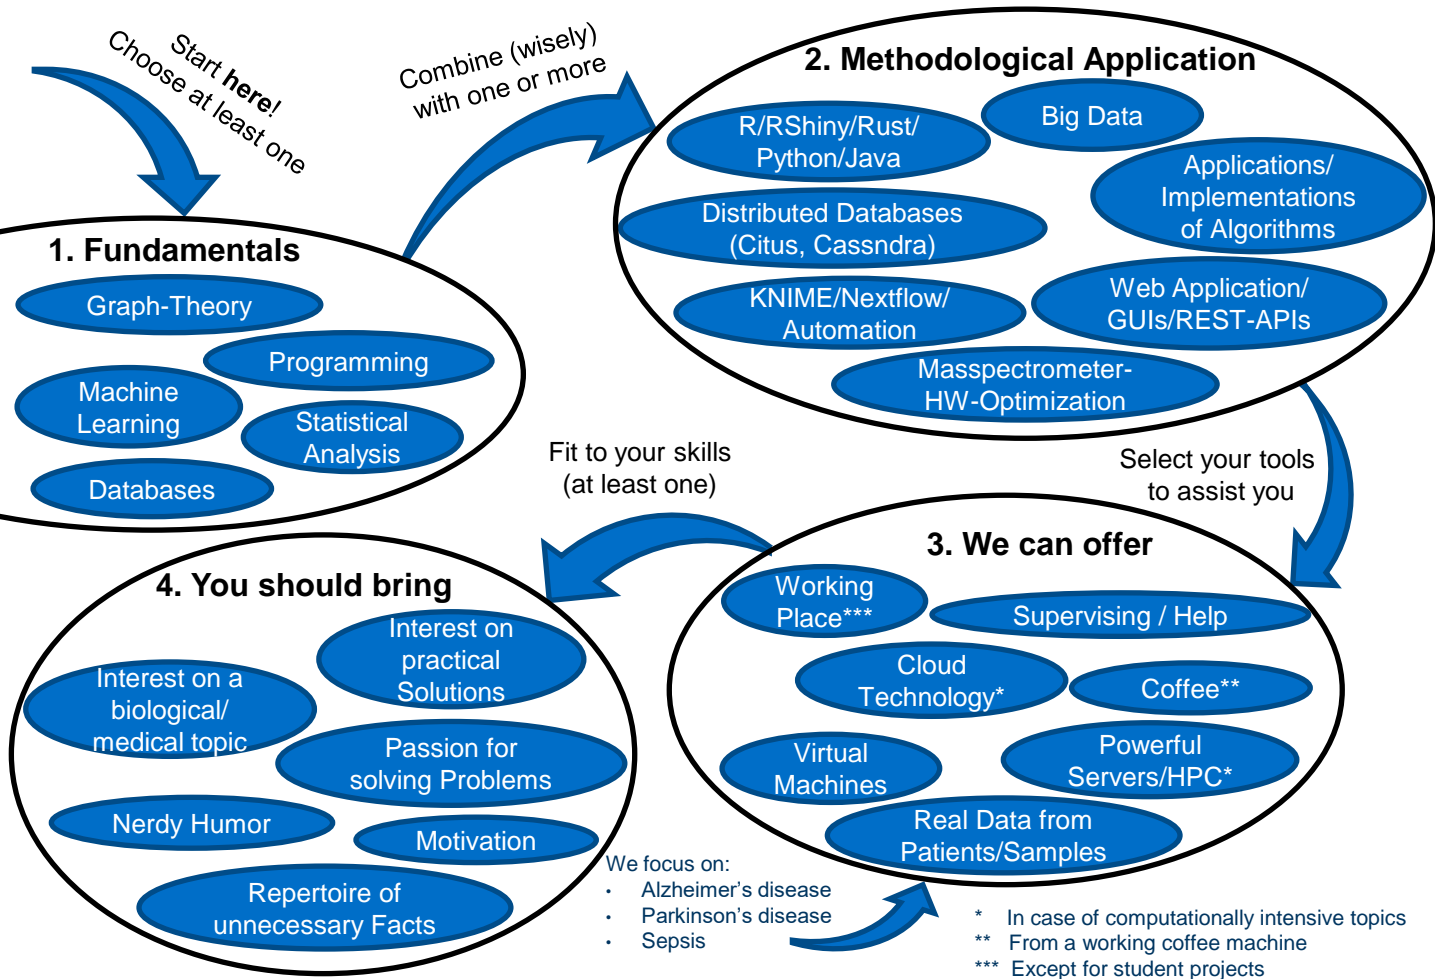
Start here!
Choose at least one

1. Fundamentals

Graph-Theory

Programming

Machine Learning

Statistical Analysis

Databases

Combine (wisely) with one or more

2. Methodological Application

R/RShiny/Rust/ Python/Java

Big Data

Applications/ Implementations of Algorithms

Distributed Databases (Citus, Cassndra)

KNIME/Nextflow/ Automation

Web Application/ GUIs/REST-APIs

Masspectrometer-HW-Optimization

Select your tools to assist you

3. We can offer

Working Place***

Supervising / Help

Cloud Technology*

Coffee**

Virtual Machines

Powerful Servers/HPC*

Real Data from Patients/Samples

Fit to your skills (at least one)

4. You should bring

Interest on practical Solutions

Interest on a biological/ medical topic

Passion for solving Problems

Nerdy Humor

Motivation

Repertoire of unnecessary Facts

We focus on:
• Alzheimer’s disease
• Parkinson’s disease
• Sepsis

* In case of computationally intensive topics
** From a working coffee machine
*** Except for student projects